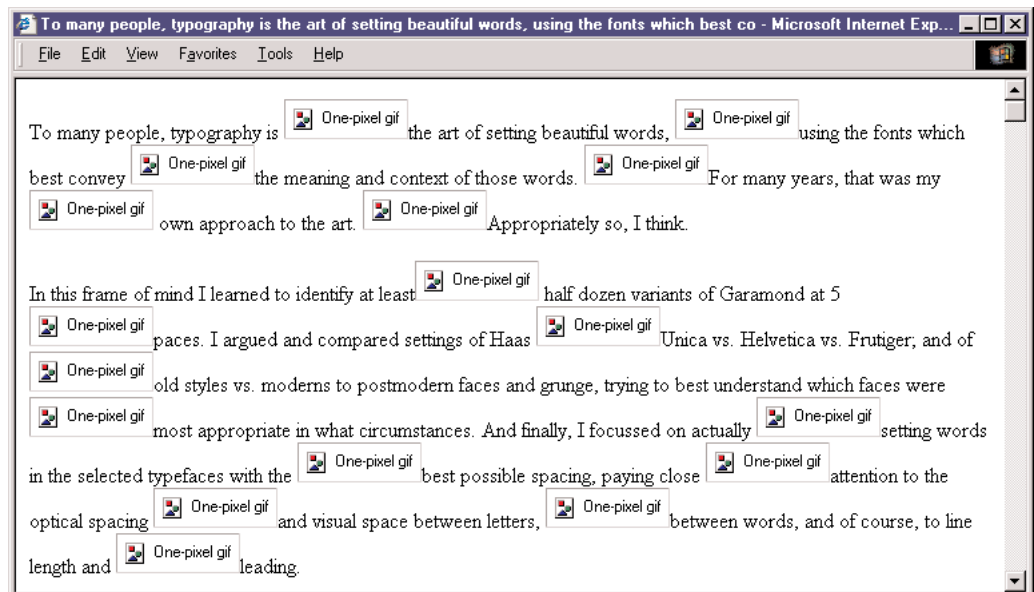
To many people, typography is the art of setting beautiful words, using the fonts which best co - Microsoft Internet Exp...

File Edit View Favorites Tools Help

To many people, typography is One-pixel gif the art of setting beautiful words, One-pixel gif using the fonts which best convey One-pixel gif the meaning and context of those words. One-pixel gif For many years, that was my One-pixel gif own approach to the art. One-pixel gif Appropriately so, I think.

In this frame of mind I learned to identify at least One-pixel gif half dozen variants of Garamond at 5 One-pixel gif paces. I argued and compared settings of Haas One-pixel gif Unica vs. Helvetica vs. Frutiger; and of One-pixel gif old styles vs. moderns to postmodern faces and grunge, trying to best understand which faces were One-pixel gif most appropriate in what circumstances. And finally, I focussed on actually One-pixel gif setting words in the selected typefaces with the One-pixel gif best possible spacing, paying close One-pixel gif attention to the optical spacing One-pixel gif and visual space between letters, One-pixel gif between words, and of course, to line length and One-pixel gif leading.